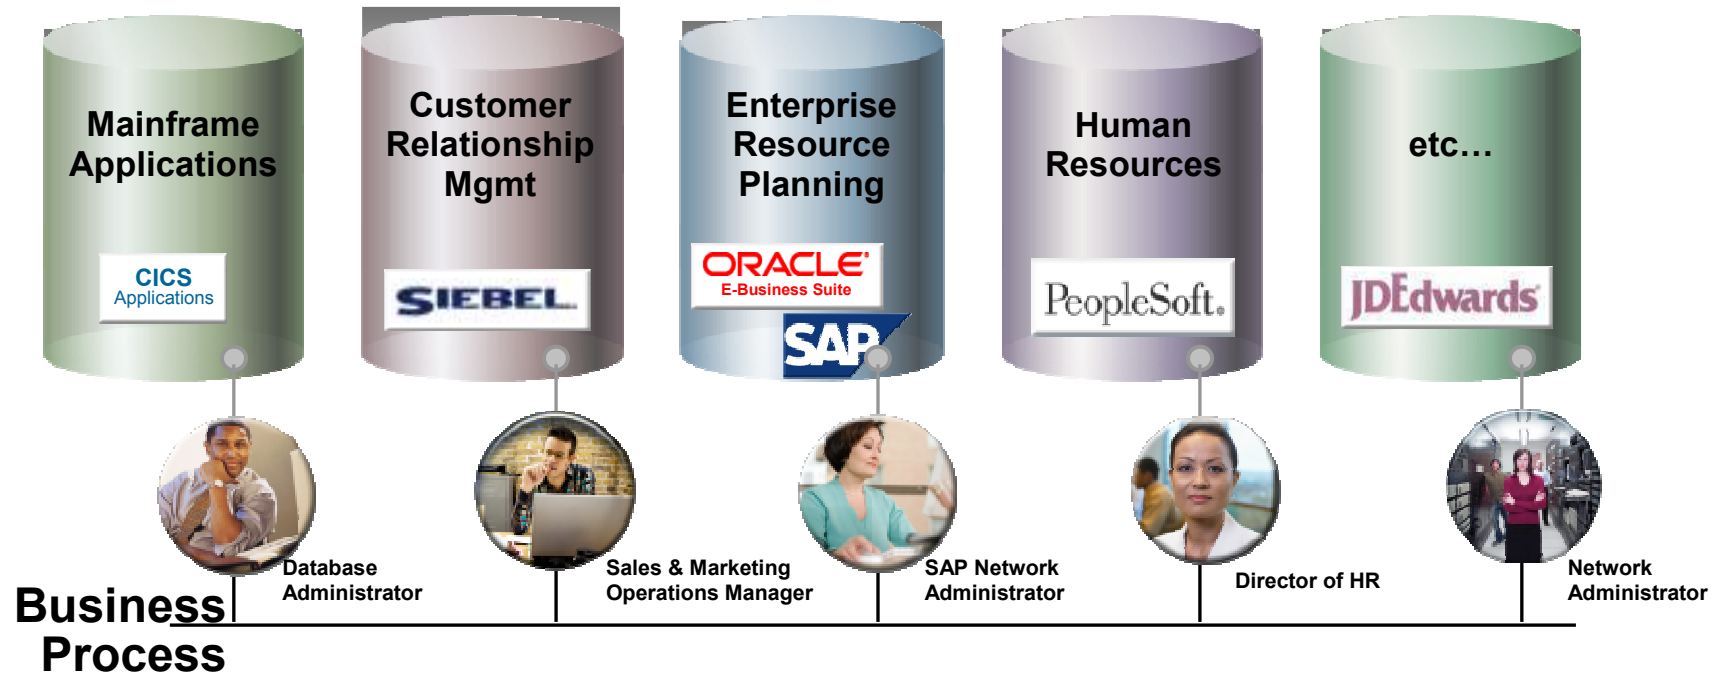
Mainframe Applications

CICS Applications

Customer Relationship Mgmt

SIEBEL

Enterprise Resource Planning

ORACLE E-Business Suite

SAP

Human Resources

PeopleSoft.

etc…

JDEdwards

Database Administrator

Sales & Marketing Operations Manager

SAP Network Administrator

Director of HR

Network Administrator

Business Process